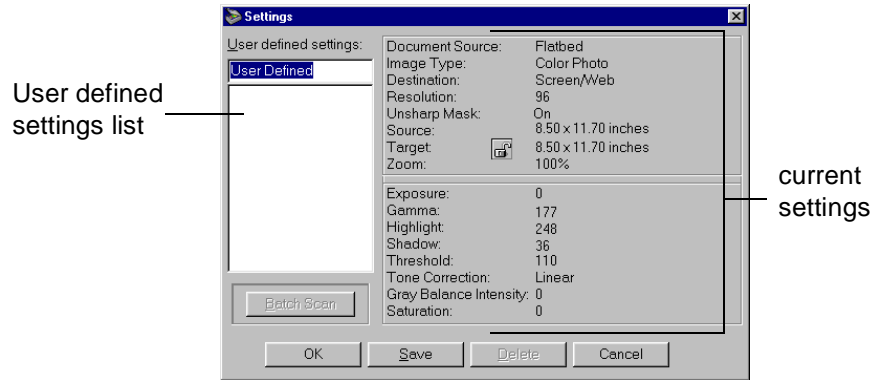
Settings

User defined settings:

User Defined

User defined settings list

Document Source: Flatbed
Image Type: Color Photo
Destination: Screen/Web
Resolution: 96
Unsharp Mask: On
Source: 8.50 x 11.70 inches
Target: 8.50 x 11.70 inches
Zoom: 100%

Exposure: 0
Gamma: 177
Highlight: 248
Shadow: 36
Threshold: 110
Tone Correction: Linear
Gray Balance Intensity: 0
Saturation: 0

current settings

Batch Scan

OK Save Delete Cancel